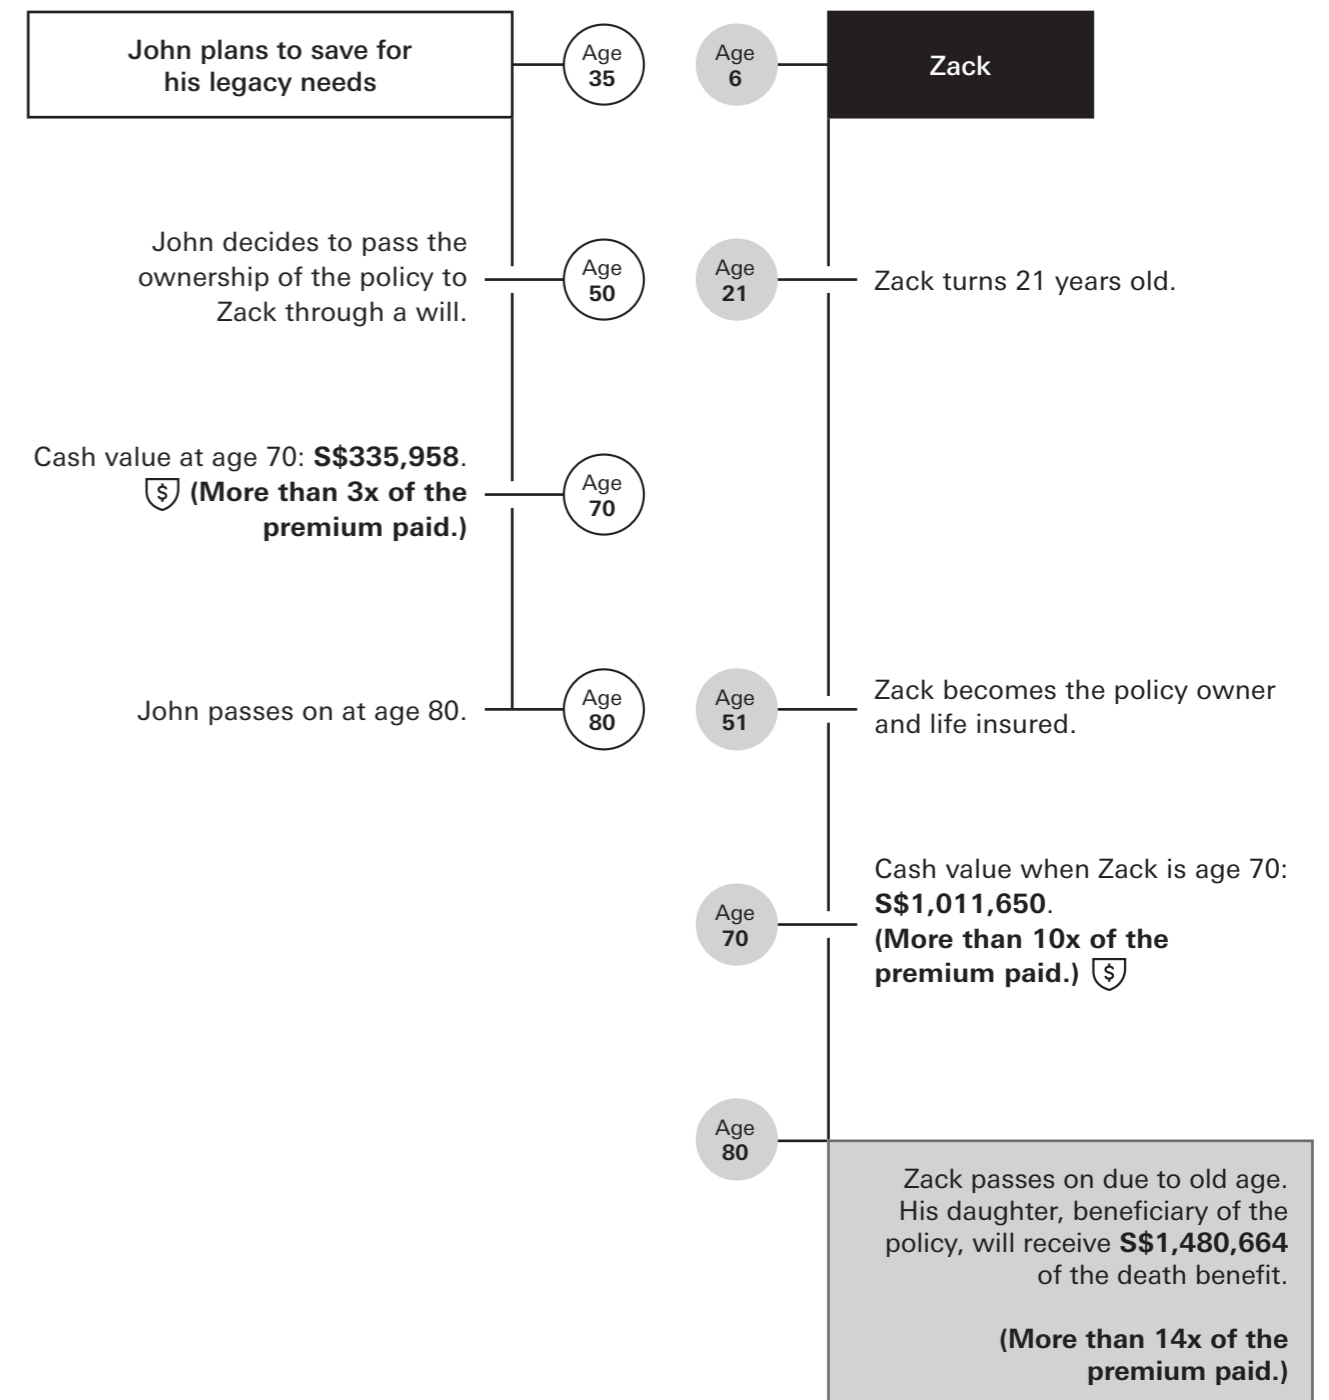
John plans to save for his legacy needs

Age 35

Age 6

Zack

John decides to pass the ownership of the policy to Zack through a will.

Age 50

Age 21

Zack turns 21 years old.

Cash value at age 70: S$335,958. (More than 3x of the premium paid.)

Age 70

John passes on at age 80.

Age 80

Age 51

Zack becomes the policy owner and life insured.

Age 70

Cash value when Zack is age 70: S$1,011,650. (More than 10x of the premium paid.)

Age 80

Zack passes on due to old age. His daughter, beneficiary of the policy, will receive S$1,480,664 of the death benefit.

(More than 14x of the premium paid.)